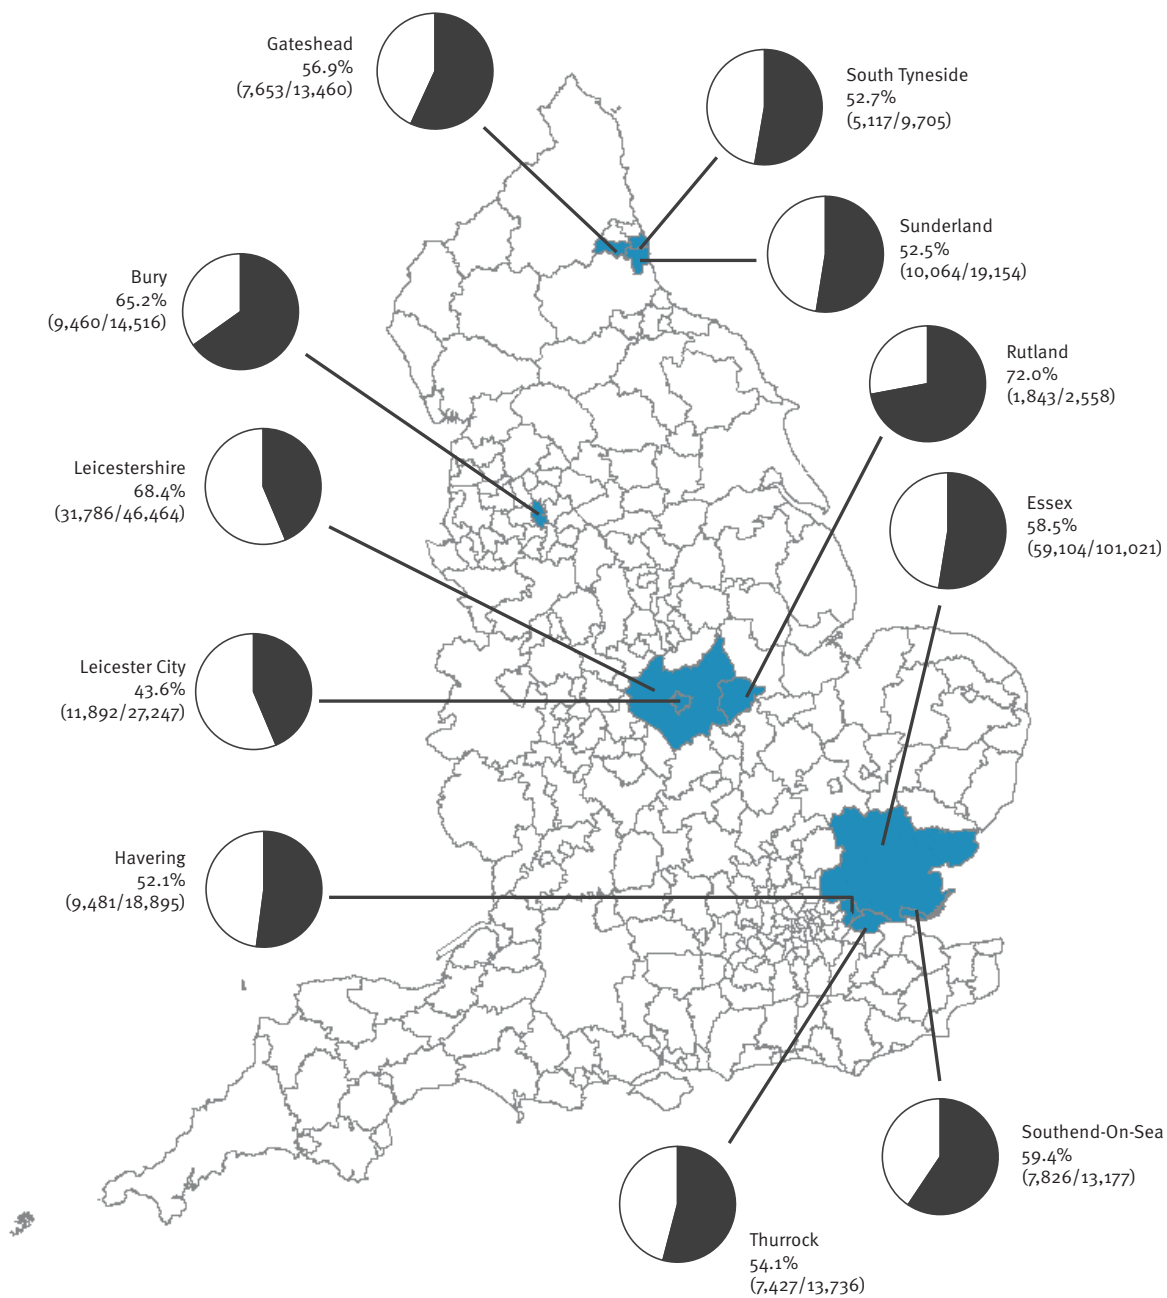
Gateshead
56.9%
(7,653/13,460)

South Tyneside
52.7%
(5,117/9,705)

Sunderland
52.5%
(10,064/19,154)

Bury
65.2%
(9,460/14,516)

Rutland
72.0%
(1,843/2,558)

Leicestershire
68.4%
(31,786/46,464)

Essex
58.5%
(59,104/101,021)

Leicester City
43.6%
(11,892/27,247)

Havering
52.1%
(9,481/18,895)

Southend-On-Sea
59.4%
(7,826/13,177)

Thurrock
54.1%
(7,427/13,736)